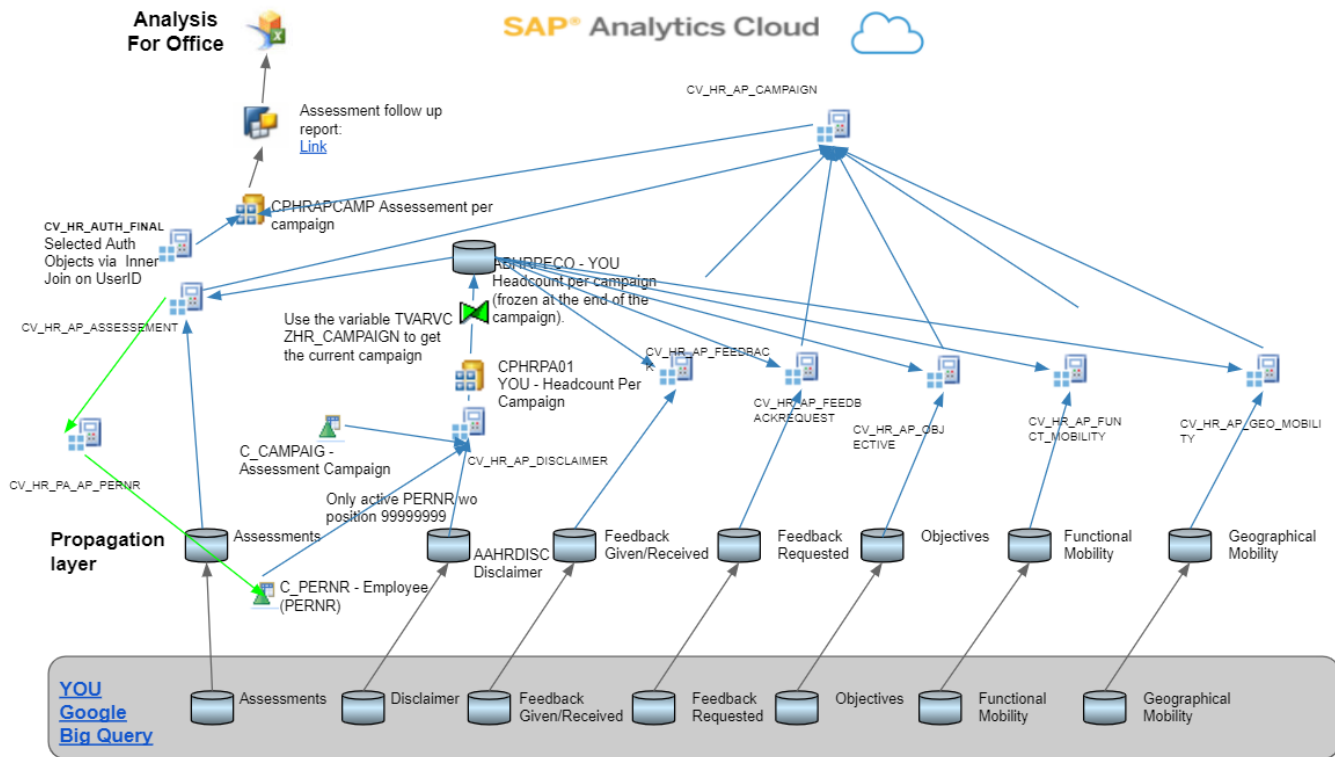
Analysis For Office

SAP® Analytics Cloud

CV_HR_AP_CAMPAIGN

Assessment follow up report:
Link

CPHRAPCAMP Assessement per campaign

CV_HR_AUTH_FINAL
Selected Auth Objects via Inner Join on UserID

AAHRPECO - YOU Headcount per campaign (frozen at the end of the campaign).

CV_HR_AP_ASSESSEMENT

Use the variable TVARVC ZHR_CAMPAIGN to get the current campaign

CPHRPA01
YOU - Headcount Per Campaign

CV_HR_AP_FEEDBACK

CV_HR_AP_FEEDBACKREQUEST

CV_HR_AP_OBJECTIVE

CV_HR_AP_FUNCT_MOBILITY

CV_HR_AP_GEO_MOBILITY

C_CAMPAIG - Assessment Campaign

CV_HR_AP_DISCLAIMER

CV_HR_PA_AP_PERNR

Only active PERNR wo position 99999999

Propagation layer

Assessments

AAHRDISC Disclaimer

Feedback Given/Received

Feedback Requested

Objectives

Functional Mobility

Geographical Mobility

C_PERNR - Employee (PERNR)

YOU Google Big Query

Assessments

Disclaimer

Feedback Given/Received

Feedback Requested

Objectives

Functional Mobility

Geographical Mobility